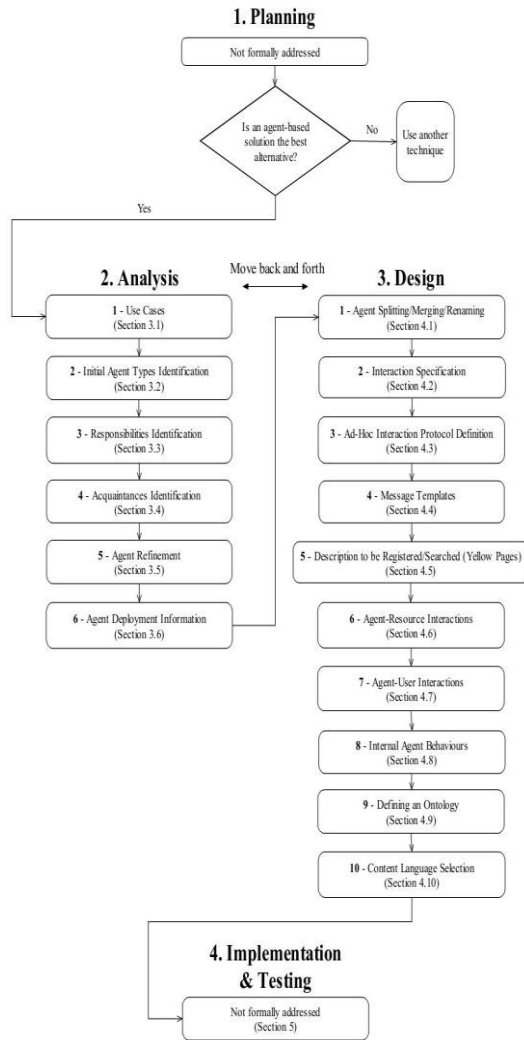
1. Planning

Not formally addressed

Is an agent-based solution the best alternative?

No

Use another technique

Yes

2. Analysis

Move back and forth

3. Design

1 - Use Cases (Section 3.1)

2 - Initial Agent Types Identification (Section 3.2)

3 - Responsibilities Identification (Section 3.3)

4 - Acquaintances Identification (Section 3.4)

5 - Agent Refinement (Section 3.5)

6 - Agent Deployment Information (Section 3.6)

1 - Agent Splitting/Merging/Renaming (Section 4.1)

2 - Interaction Specification (Section 4.2)

3 - Ad-Hoc Interaction Protocol Definition (Section 4.3)

4 - Message Templates (Section 4.4)

5 - Description to be Registered/Searched (Yellow Pages) (Section 4.5)

6 - Agent-Resource Interactions (Section 4.6)

7 - Agent-User Interactions (Section 4.7)

8 - Internal Agent Behaviours (Section 4.8)

9 - Defining an Ontology (Section 4.9)

10 - Content Language Selection (Section 4.10)

4. Implementation & Testing

Not formally addressed (Section 5)